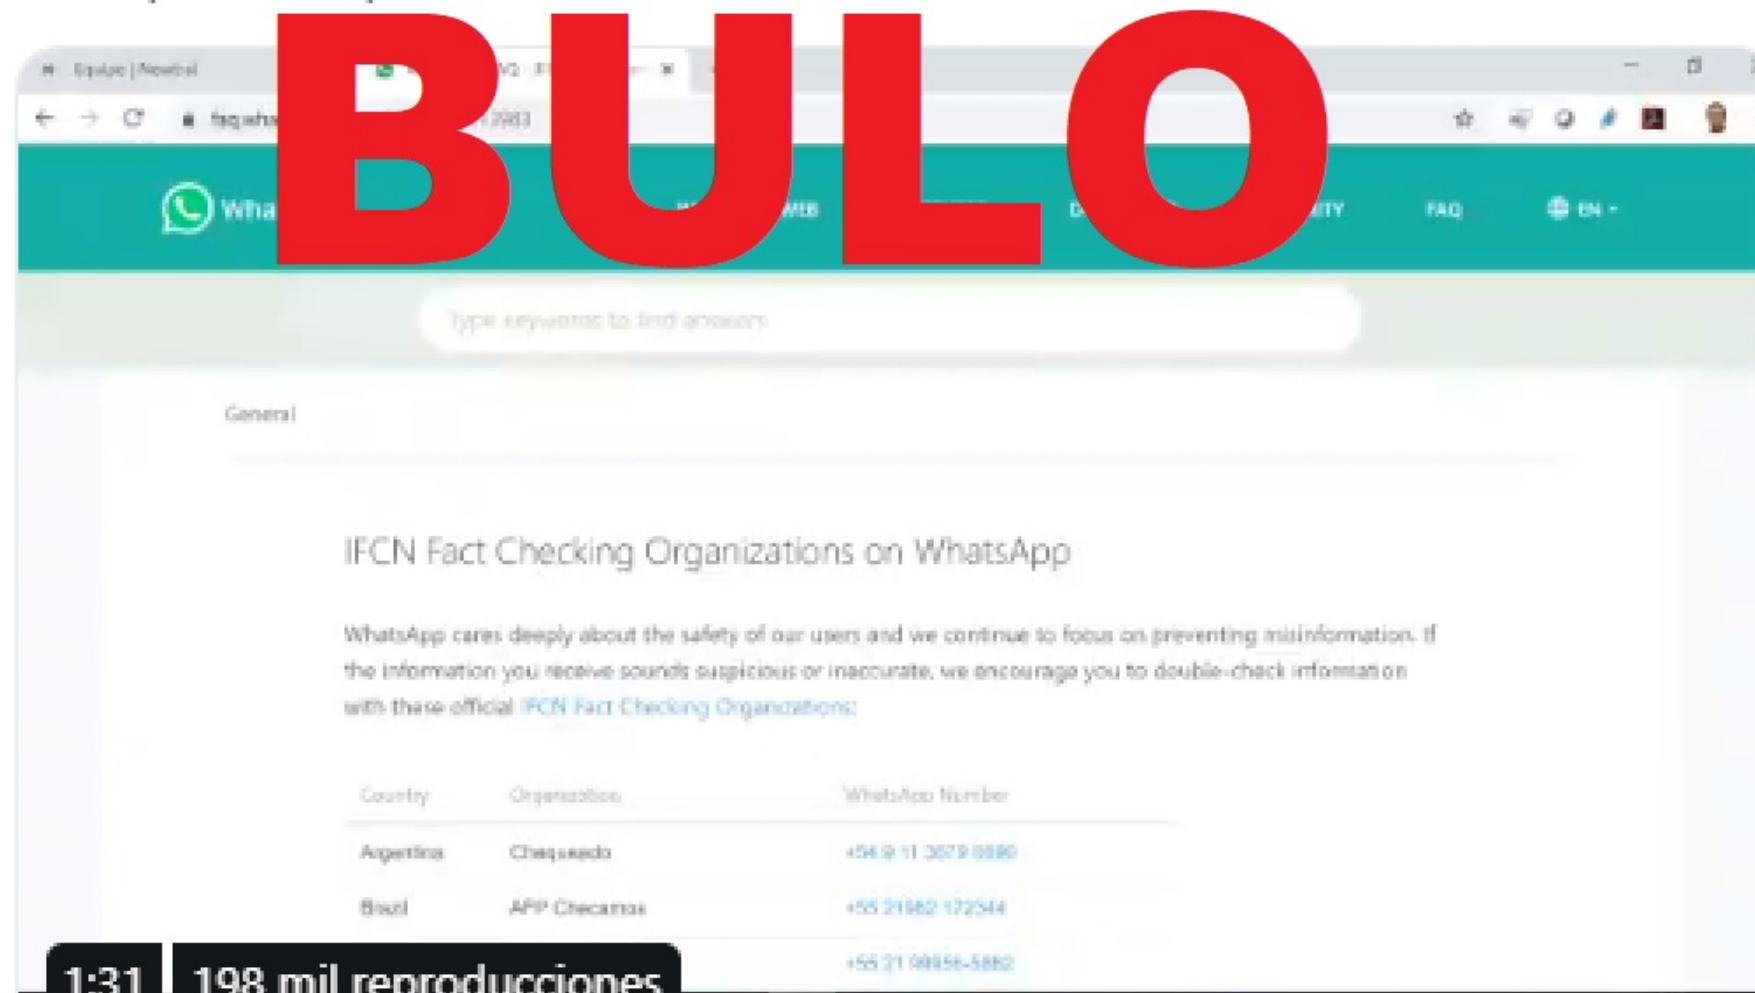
BULO

Equipo | Newtral

faq.wha

Wha

WEB

FAQ

EN

Type keywords to find answers

General

IFCN Fact Checking Organizations on WhatsApp

WhatsApp cares deeply about the safety of our users and we continue to focus on preventing misinformation. If the information you receive sounds suspicious or inaccurate, we encourage you to double-check information with these official IFCN Fact Checking Organizations:

| Country | Organization | WhatsApp Number |
|---|---|---|
| Argentina | Chequeado | +54 9 11 3679 0690 |
| Brazil | AFP Checamos | +55 21982 172344 |
| | | +55 21 99956-5882 |

1:31

198 mil reproducciones